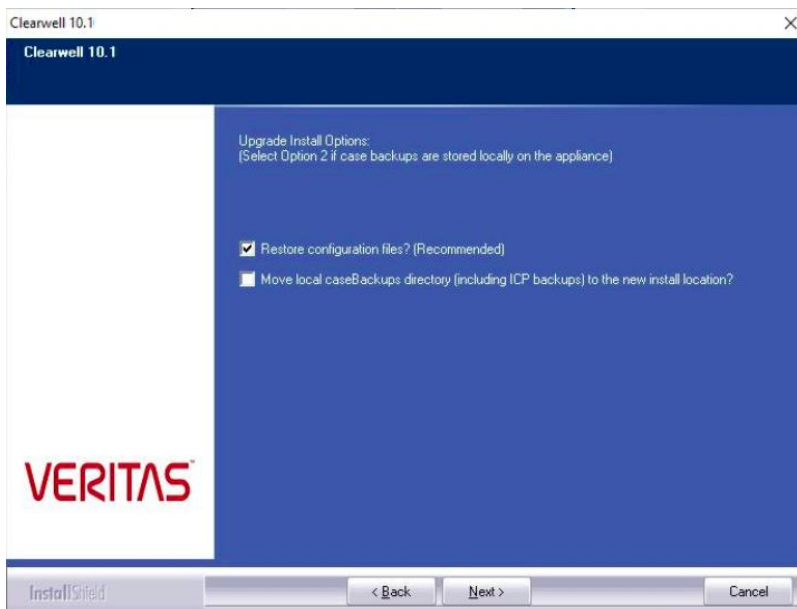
Clearwell 10.1

Clearwell 10.1

Upgrade Install Options:
(Select Option 2 if case backups are stored locally on the appliance)

Restore configuration files? (Recommended)

Move local caseBackups directory (including ICP backups) to the new install location?

VERITAS

InstallShield

< Back

Next >

Cancel